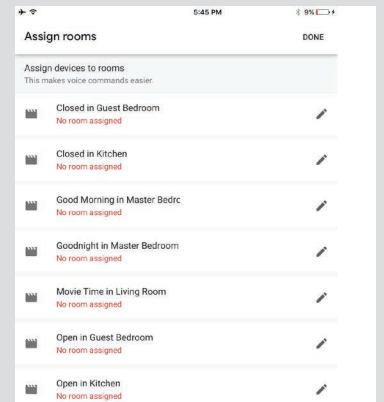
5:45 PM
9%

Assign rooms
DONE

Assign devices to rooms
This makes voice commands easier.

Closed in Guest Bedroom
No room assigned

Closed in Kitchen
No room assigned

Good Morning in Master Bedrc
No room assigned

Goodnight in Master Bedroom
No room assigned

Movie Time in Living Room
No room assigned

Open in Guest Bedroom
No room assigned

Open in Kitchen
No room assigned